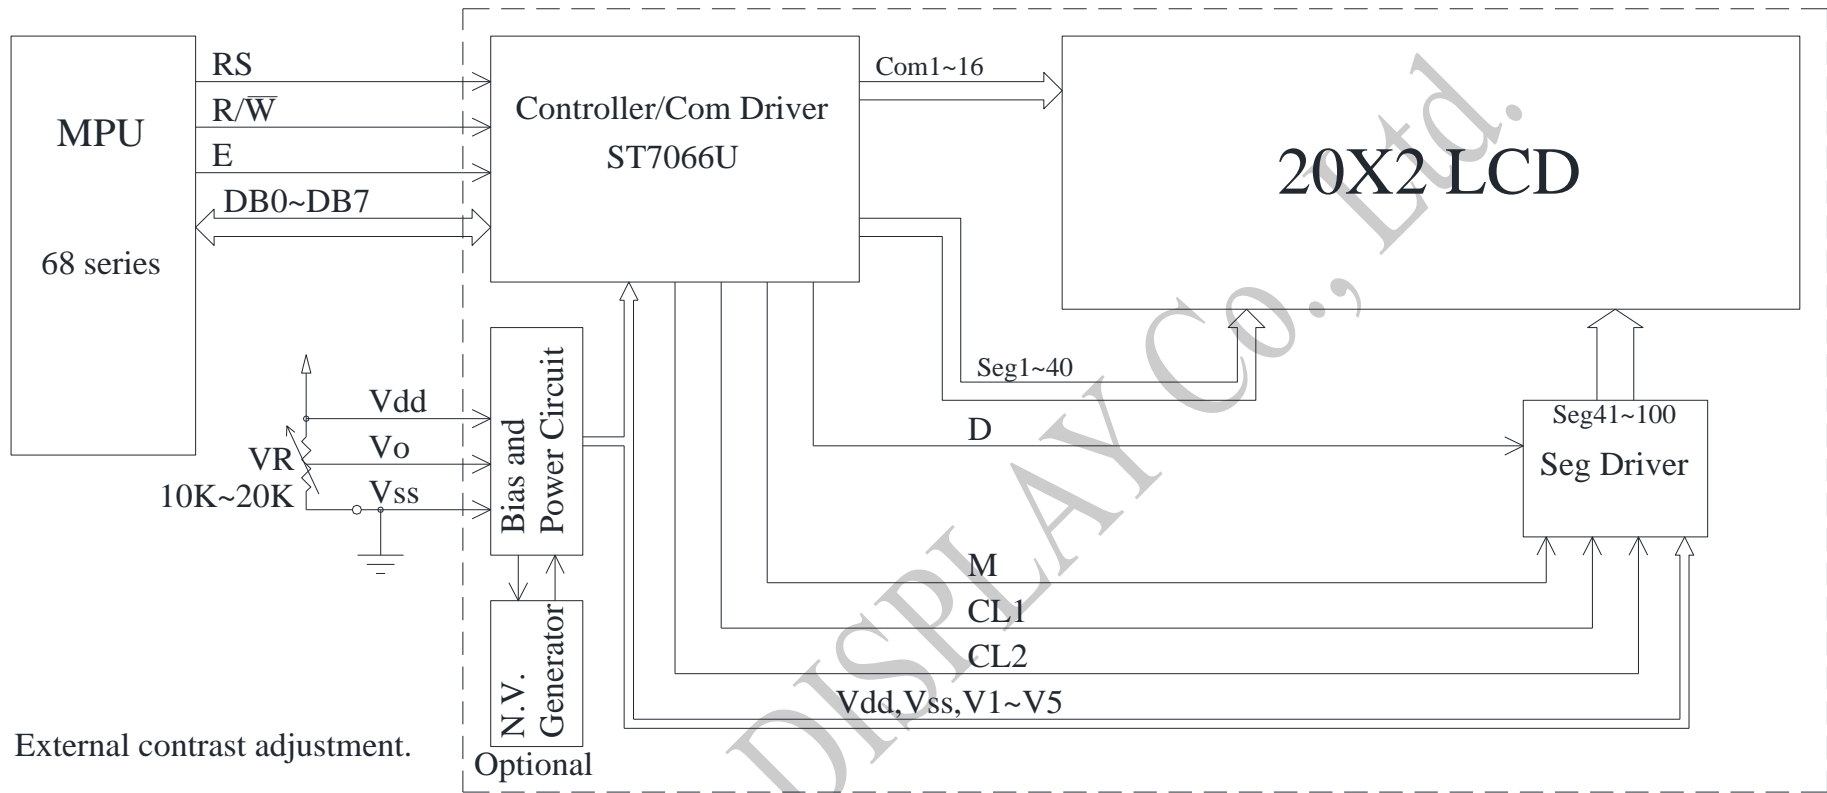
MPU

68 series

RS

R/$\overline{W}$

E

DB0~DB7

Controller/Com Driver

ST7066U

Com1~16

20X2 LCD

Seg1~40

Seg41~100

Seg Driver

D

Vdd

Vo

Vss

VR

10K~20K

Bias and Power Circuit

N.V. Generator

Optional

M

CL1

CL2

Vdd,Vss,V1~V5

External contrast adjustment.

DISPLAY CO., Ltd.